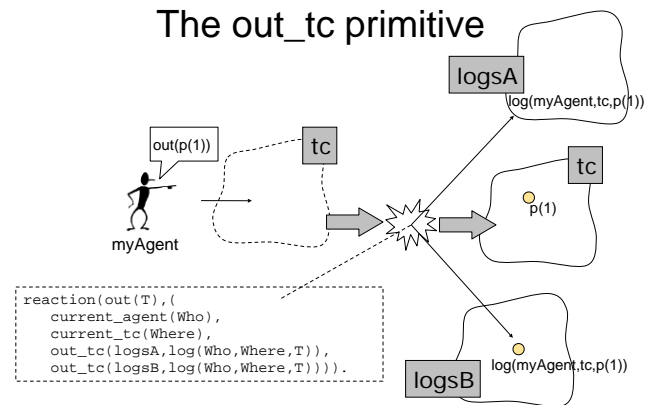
The out_tc primitive

logsA
log(myAgent,tc,p(1))

out(p(1))

tc

tc

p(1)

myAgent

reaction(out(T),(
   current_agent(Who),
   current_tc(Where),
   out_tc(logsA,log(Who,Where,T)),
   out_tc(logsB,log(Who,Where,T)))).

logsB
log(myAgent,tc,p(1))